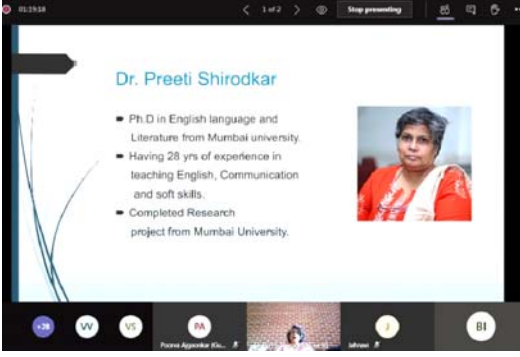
01:19:18

1 of 2

Stop presenting

Dr. Preeti Shirodkar

Ph.D in English language and Literature from Mumbai university.

Having 28 yrs of experience in teaching English, Communication and soft skills.

Completed Research project from Mumbai University.

+28

VV

VS

PA

Poorva Aggarkar (Gu...

J

Jahnavi

BI